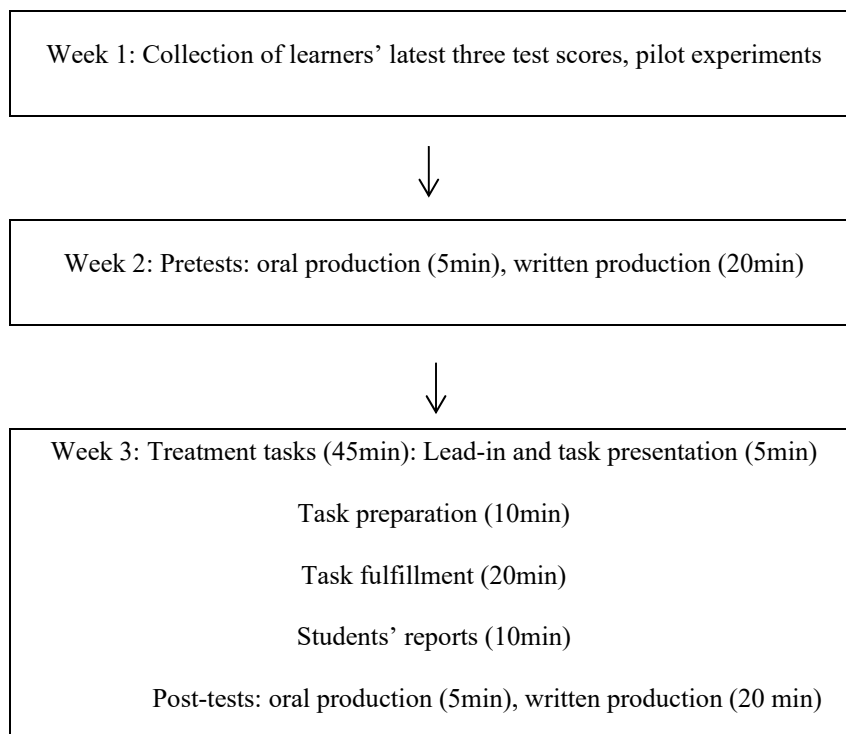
Week 1: Collection of learners' latest three test scores, pilot experiments

Week 2: Pretests: oral production (5min), written production (20min)

Week 3: Treatment tasks (45min): Lead-in and task presentation (5min)

Task preparation (10min)

Task fulfillment (20min)

Students' reports (10min)

Post-tests: oral production (5min), written production (20 min)